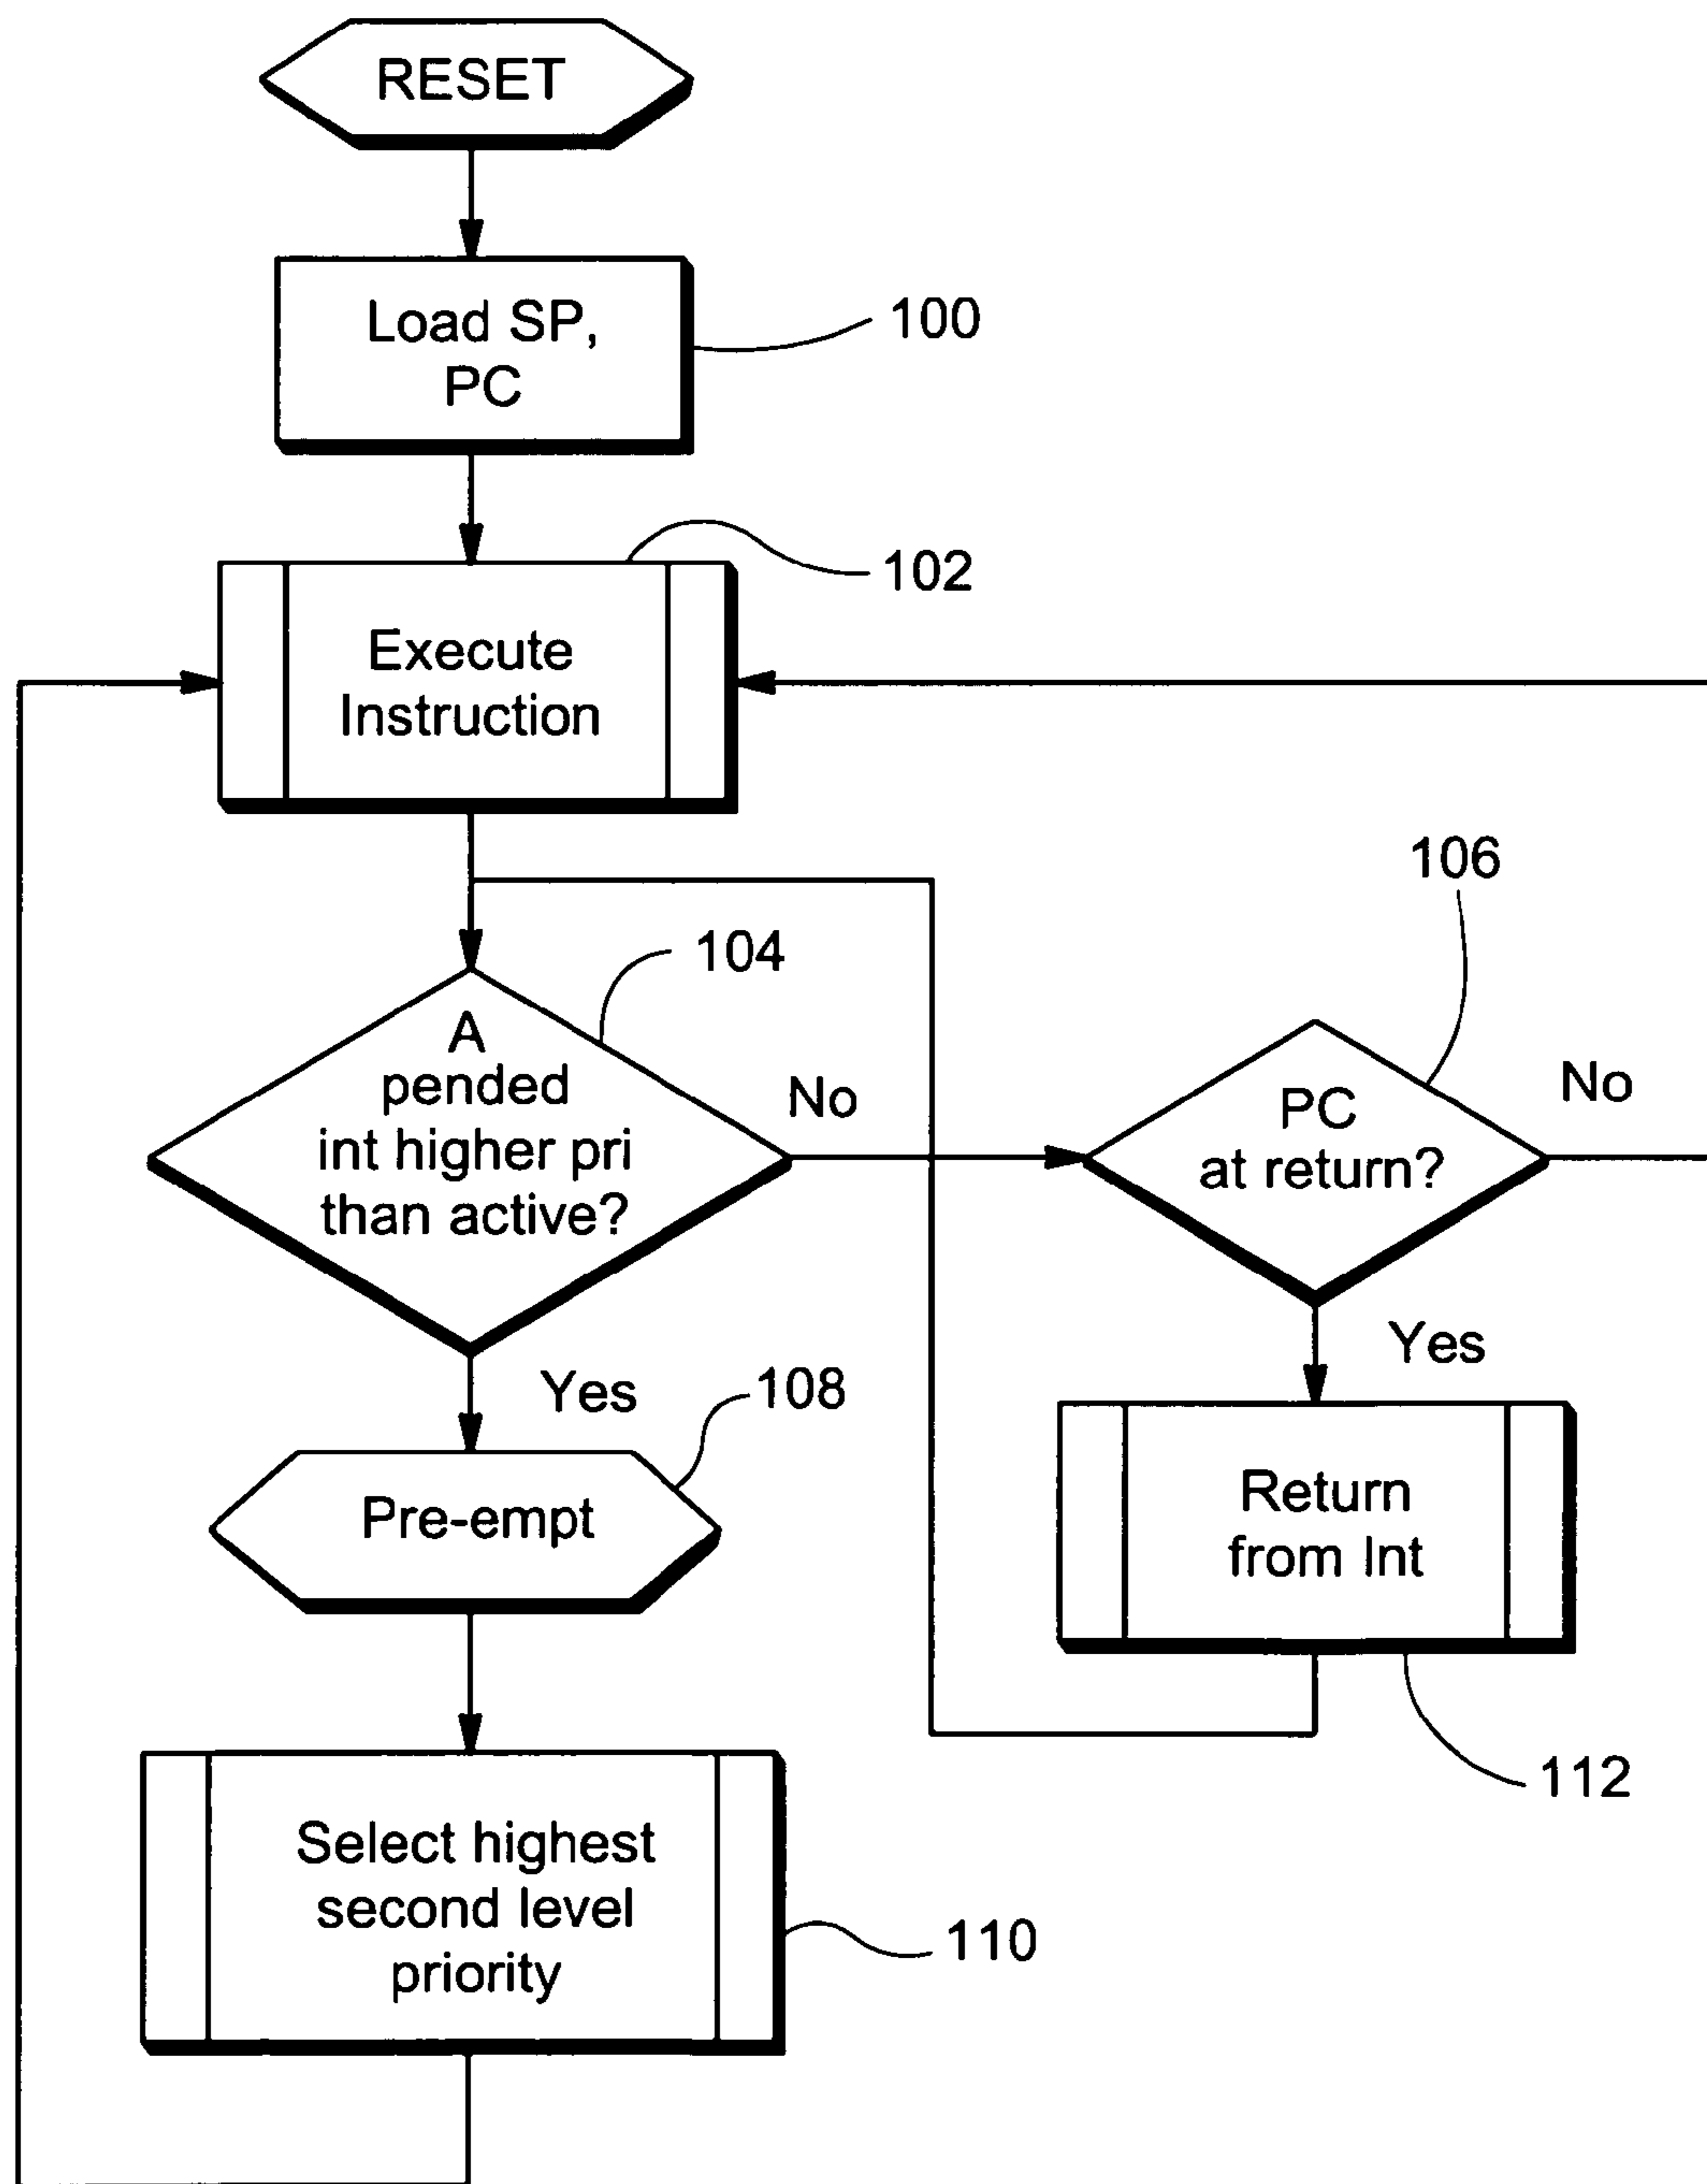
RESET

Load SP, PC

100

102

Execute Instruction

106

104

A pended int higher pri than active?

No

PC at return?

No

Yes

Yes

108

Pre-empt

Return from Int

112

Select highest second level priority

110